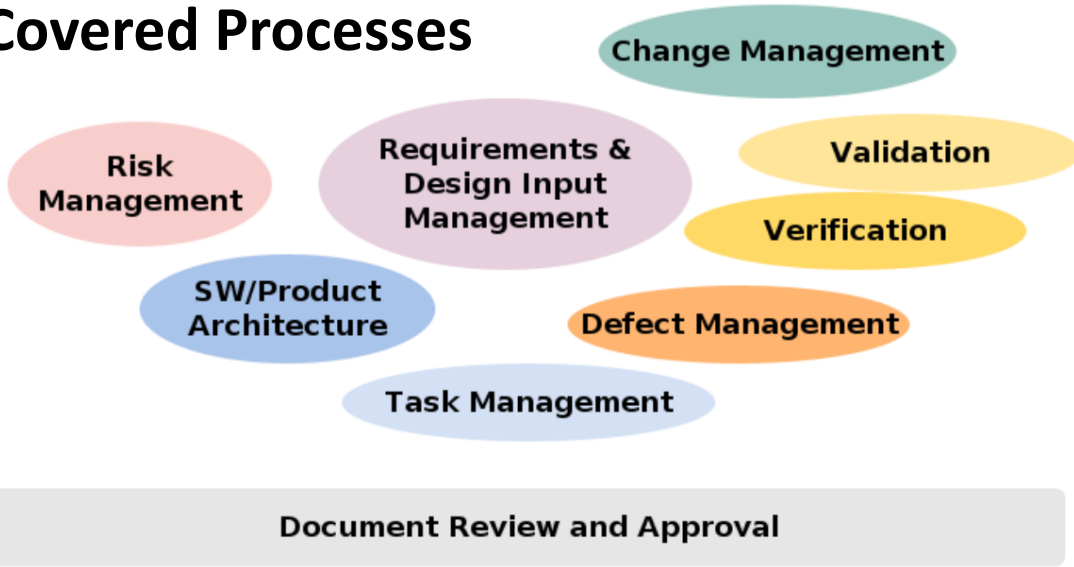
Covered Processes

Change Management

Risk Management

Requirements & Design Input Management

Validation

Verification

SW/Product Architecture

Defect Management

Task Management

Document Review and Approval